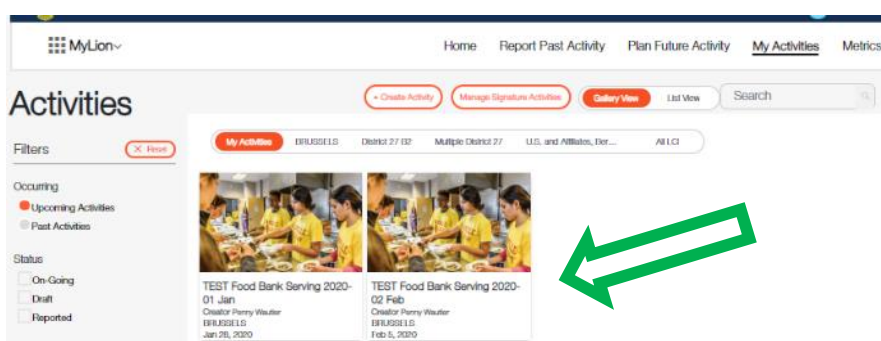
MyLion

Home Report Past Activity Plan Future Activity My Activities Metrics

Activities

+ Create Activity Manage Signature Activities Gallery View List View Search

Filters × Reset

Occurring
Upcoming Activities
Past Activities

Status
On-Going
Draft
Reported

My Activities BRUSSELS District 27 B2 Multiple District 27 U.S. and Affiliates, Ber... All LCI

TEST Food Bank Serving 2020-01 Jan
Creator Penny Wautier
BRUSSELS
Jan 28, 2020

TEST Food Bank Serving 2020-02 Feb
Creator Penny Wautier
BRUSSELS
Feb 5, 2020